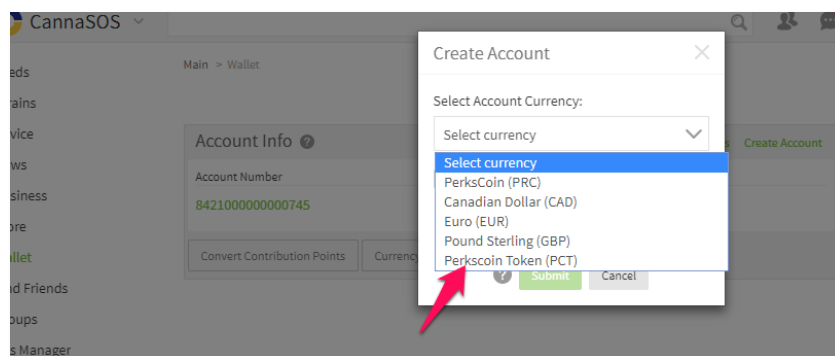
CannaSOS

eds
rains
vice
ws
siness
ore
allet
nd Friends
oups
s Manager

Main > Wallet

Account Info
Account Number
8421000000000745

Convert Contribution Points
Currency

Create Account

Create Account
Select Account Currency:
Select currency
Select currency
PerksCoin (PRC)
Canadian Dollar (CAD)
Euro (EUR)
Pound Sterling (GBP)
Perkscoin Token (PCT)
Submit
Cancel